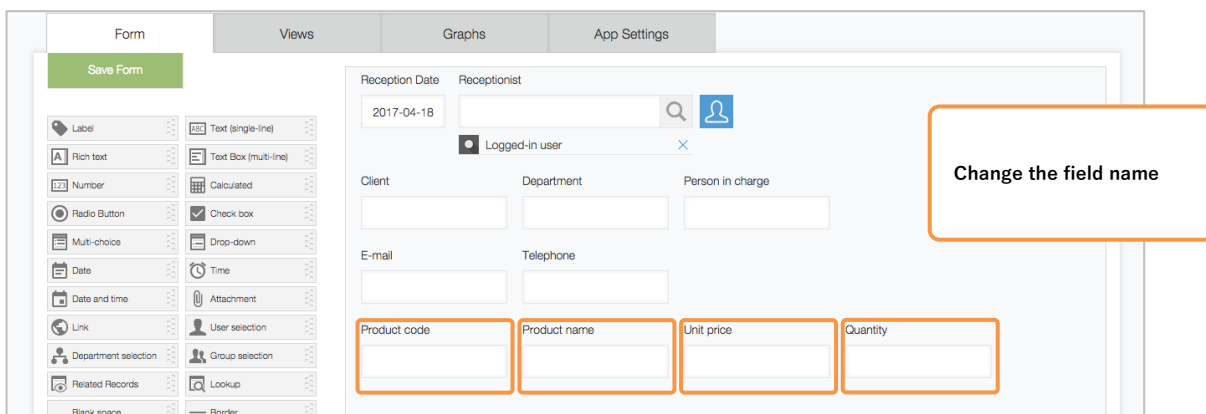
Form
Views
Graphs
App Settings

Save Form

Label
Text (single-line)
Rich text
Text Box (multi-line)
Number
Calculated
Radio Button
Check box
Multi-choice
Drop-down
Date
Time
Date and time
Attachment
Link
User selection
Department selection
Group selection
Related Records
Lookup
Blank space
Border

Reception Date
2017-04-18
Receptionist
Logged-in user

Client
Department
Person in charge

E-mail
Telephone

Product code
Product name
Unit price
Quantity

Change the field name